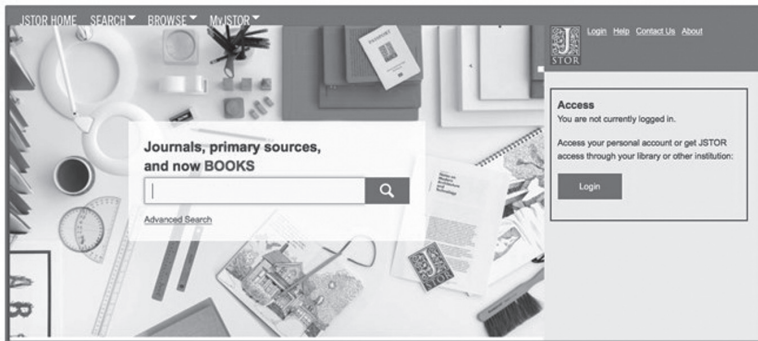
JSTOR HOME SEARCH BROWSE MyJSTOR

JSTOR

Login Help Contact Us About

Journals, primary sources, and now BOOKS

Advanced Search

Access
You are not currently logged in.

Access your personal account or get JSTOR access through your library or other institution:

Login